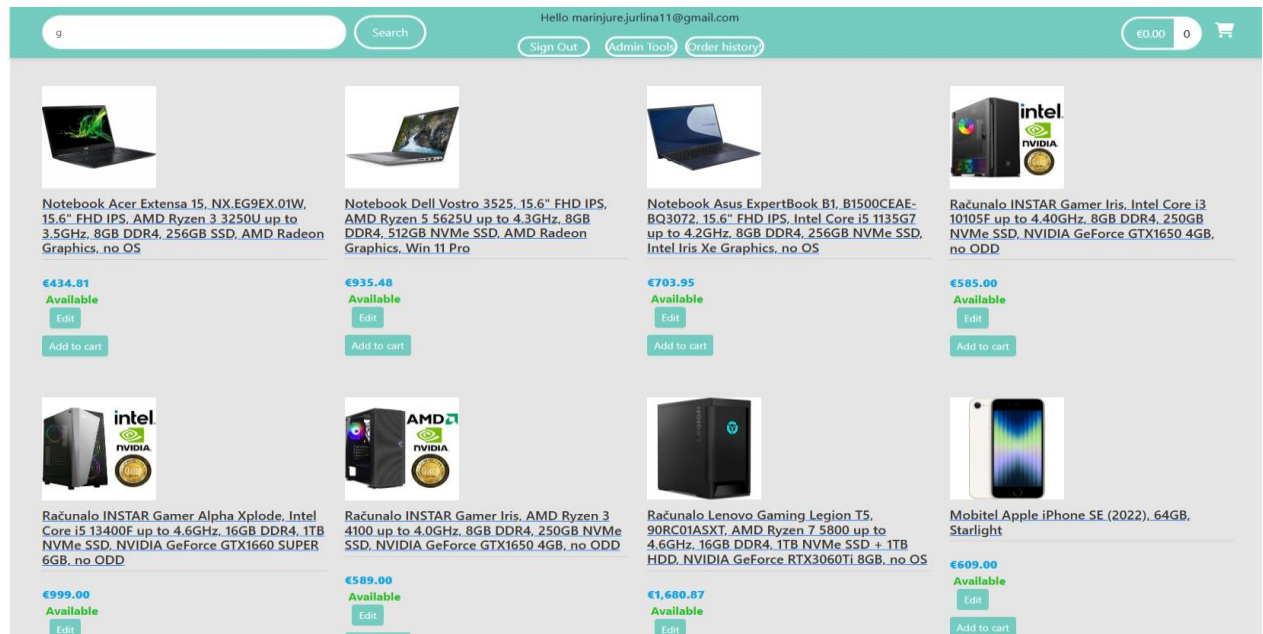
g

Search

Hello marinjure.jurlina11@gmail.com

Sign Out Admin Tools Order history

€0.00 0

Notebook Acer Extensa 15, NX.EG9EX.01W, 15.6" FHD IPS, AMD Ryzen 3 3250U up to 3.5GHz, 8GB DDR4, 256GB SSD, AMD Radeon Graphics, no OS

€434.81
Available
Edit
Add to cart

Notebook Dell Vostro 3525, 15.6" FHD IPS, AMD Ryzen 5 5625U up to 4.3GHz, 8GB DDR4, 512GB NVMe SSD, AMD Radeon Graphics, Win 11 Pro

€935.48
Available
Edit
Add to cart

Notebook Asus ExpertBook B1, B1500CEAE-BQ3072, 15.6" FHD IPS, Intel Core i5 1135G7 up to 4.2GHz, 8GB DDR4, 256GB NVMe SSD, Intel Iris Xe Graphics, no OS

€703.95
Available
Edit
Add to cart

intel. NVIDIA

Računalo INSTAR Gamer Iris, Intel Core i3 10105F up to 4.40GHz, 8GB DDR4, 250GB NVMe SSD, NVIDIA GeForce GTX1650 4GB, no ODD

€585.00
Available
Edit
Add to cart

intel. NVIDIA

Računalo INSTAR Gamer Alpha Xplode, Intel Core i5 13400F up to 4.6GHz, 16GB DDR4, 1TB NVMe SSD, NVIDIA GeForce GTX1660 SUPER 6GB, no ODD

€999.00
Available
Edit

AMD NVIDIA

Računalo INSTAR Gamer Iris, AMD Ryzen 3 4100 up to 4.0GHz, 8GB DDR4, 250GB NVMe SSD, NVIDIA GeForce GTX1650 4GB, no ODD

€589.00
Available
Edit

Računalo Lenovo Gaming Legion T5, 90RC01ASXT, AMD Ryzen 7 5800 up to 4.6GHz, 16GB DDR4, 1TB NVMe SSD + 1TB HDD, NVIDIA GeForce RTX3060Ti 8GB, no OS

€1,680.87
Available
Edit

Mobitel Apple iPhone SE (2022), 64GB, Starlight

€609.00
Available
Edit
Add to cart